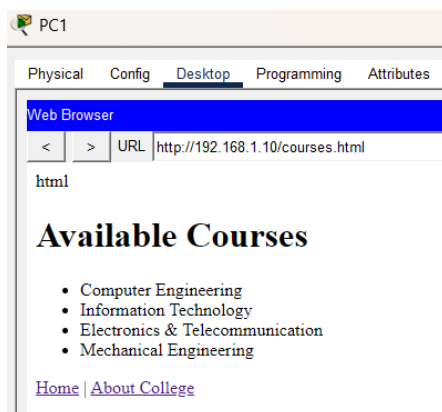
PC1

Physical Config Desktop Programming Attributes

Web Browser

< > URL http://192.168.1.10/courses.html

html

Available Courses

- Computer Engineering
- Information Technology
- Electronics & Telecommunication
- Mechanical Engineering

Home | About College